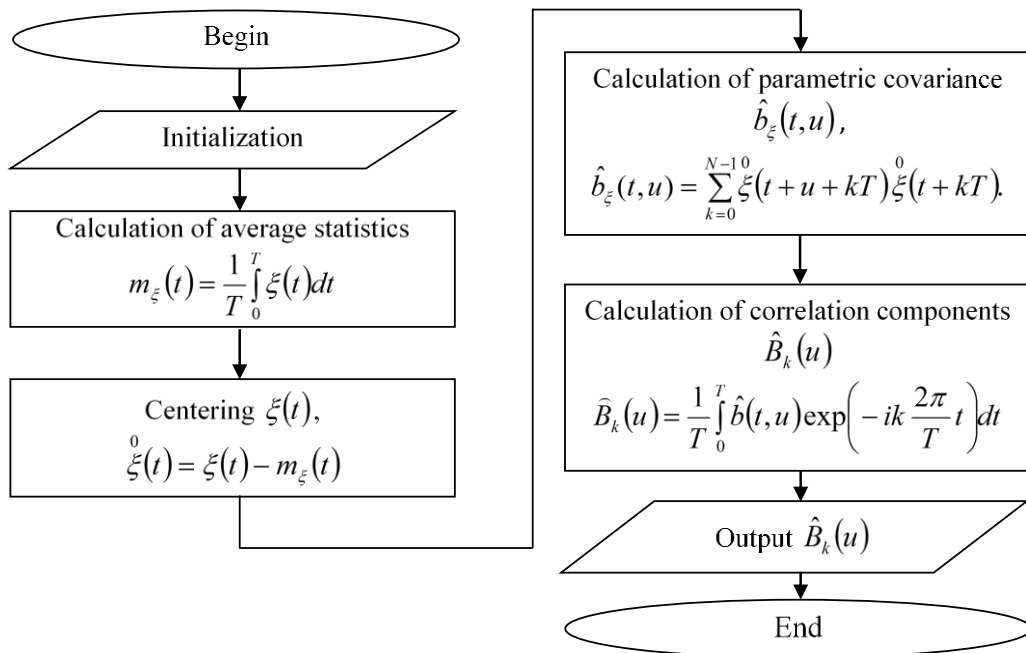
Begin

Initialization

Calculation of average statistics
$m_{\xi}(t) = \frac{1}{T}\int_{0}^{T}\xi(t)dt$

Centering $\xi(t)$,
$\overset{0}{\xi}(t) = \xi(t) - m_{\xi}(t)$

Calculation of parametric covariance
$\hat{b}_{\xi}(t,u)$,
$\hat{b}_{\xi}(t,u) = \sum_{k=0}^{N-1}\overset{0}{\xi}(t+u+kT)\overset{0}{\xi}(t+kT).$

Calculation of correlation components
$\hat{B}_{k}(u)$
$\hat{B}_{k}(u) = \frac{1}{T}\int_{0}^{T}\hat{b}(t,u)\exp\left(-ik\frac{2\pi}{T}t\right)dt$

Output $\hat{B}_{k}(u)$

End